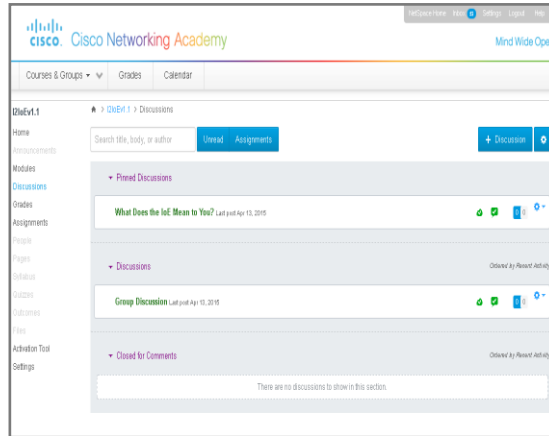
NetSpace Home Inbox 0 Settings Logout Help

cisco. Cisco Networking Academy

Mind Wide Ope

Courses & Groups ▾ Grades Calendar

I2IoEv1.1

Home
Announcements
Modules
Discussions
Grades
Assignments
People
Pages
Syllabus
Quizzes
Outcomes
Files
Activation Tool
Settings

> I2IoEv1.1 > Discussions

Search title, body, or author

Unread Assignments

+ Discussion

▾ Pinned Discussions

What Does the IoE Mean to You? Last post Apr 13, 2015

0

▾ Discussions

Ordered by Recent Activity

Group Discussion Last post Apr 13, 2015

0

▾ Closed for Comments

Ordered by Recent Activity

There are no discussions to show in this section.